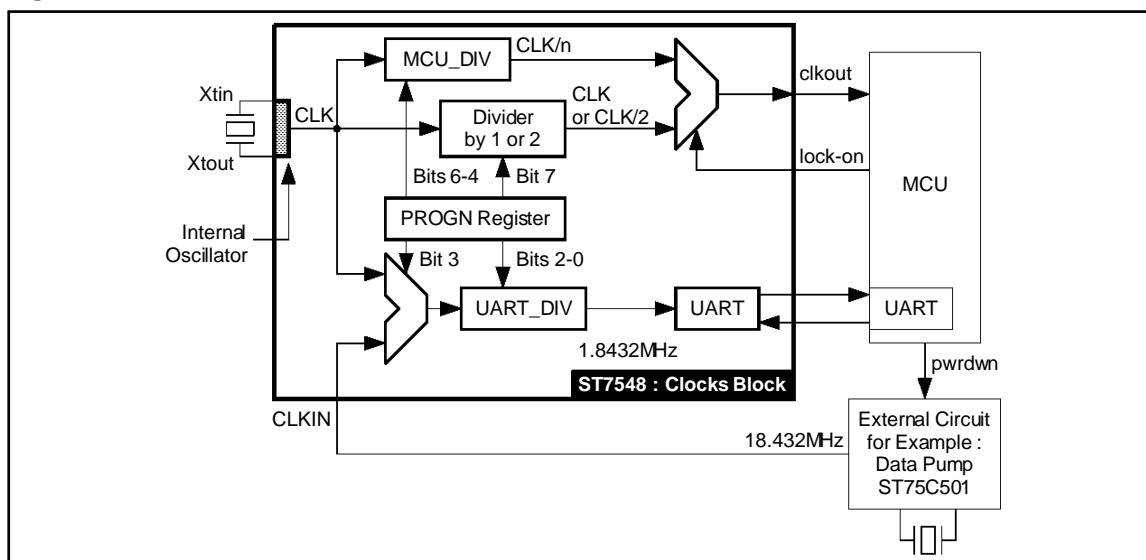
MCU_DIV
CLK/n
clkout
Xtin
CLK
Divider by 1 or 2
CLK or CLK/2
Xtout
lock-on
Bits 6-4
Bit 7
MCU
PROGN Register
Internal Oscillator
Bit 3
Bits 2-0
UART_DIV
UART
UART
1.8432MHz
pwrdwn
ST7548 : Clocks Block
CLKIN
External Circuit for Example : Data Pump ST75C501
18.432MHz